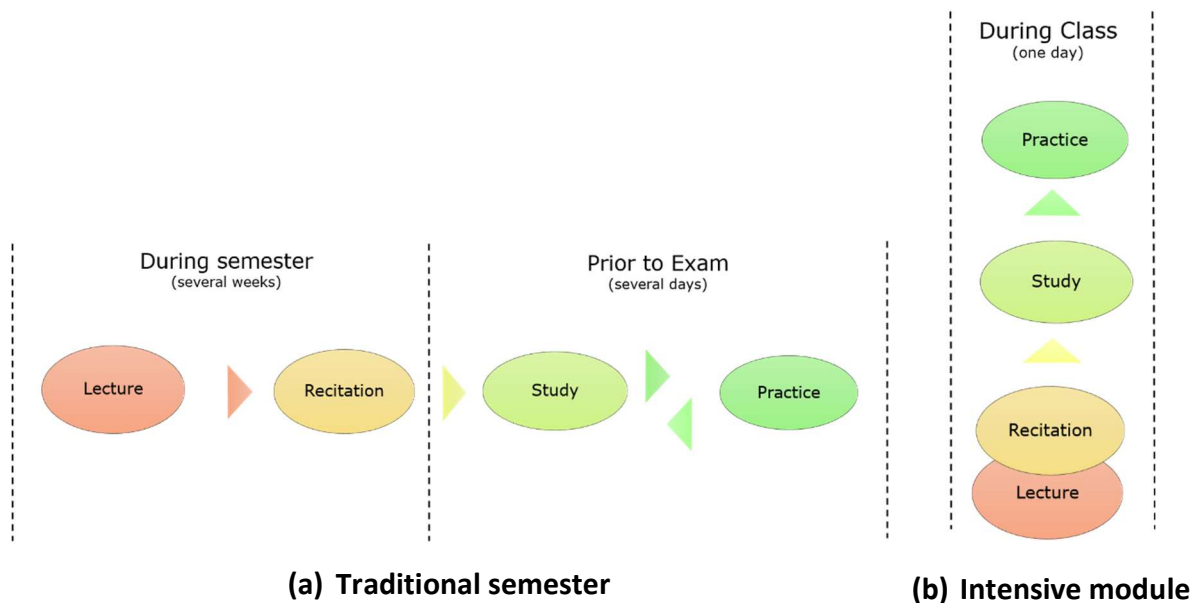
During Class
(one day)

Practice

Study

Recitation

Lecture

During semester
(several weeks)

Lecture

Recitation

Prior to Exam
(several days)

Study

Practice

(a) Traditional semester

(b) Intensive module